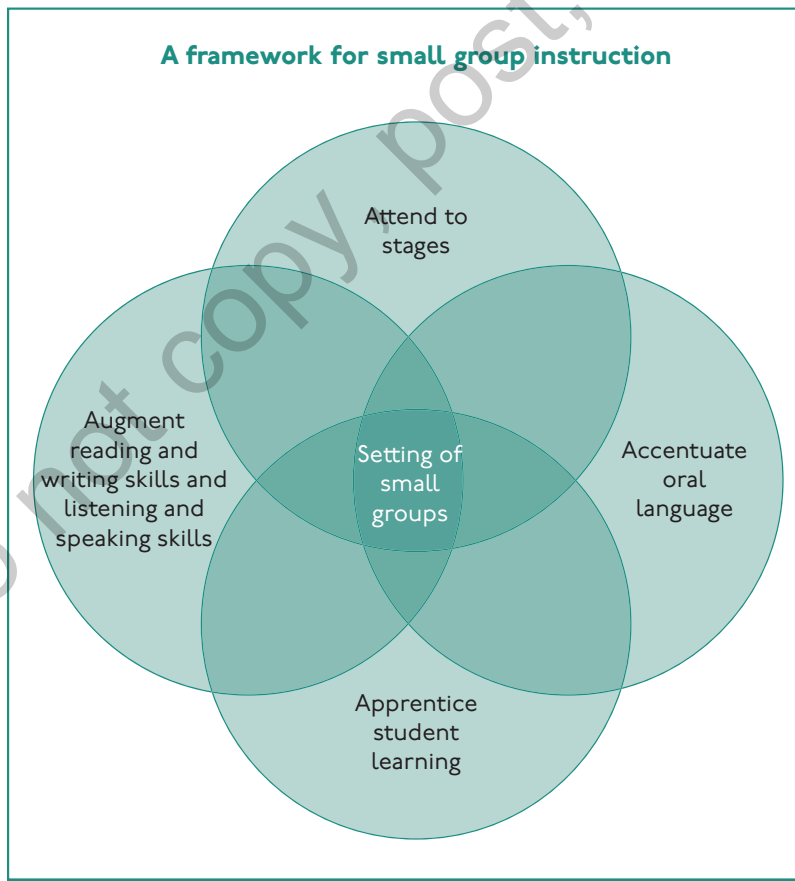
A framework for small group instruction

Attend to stages

Augment reading and writing skills and listening and speaking skills

Setting of small groups

Accentuate oral language

Apprentice student learning

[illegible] not copy, post,